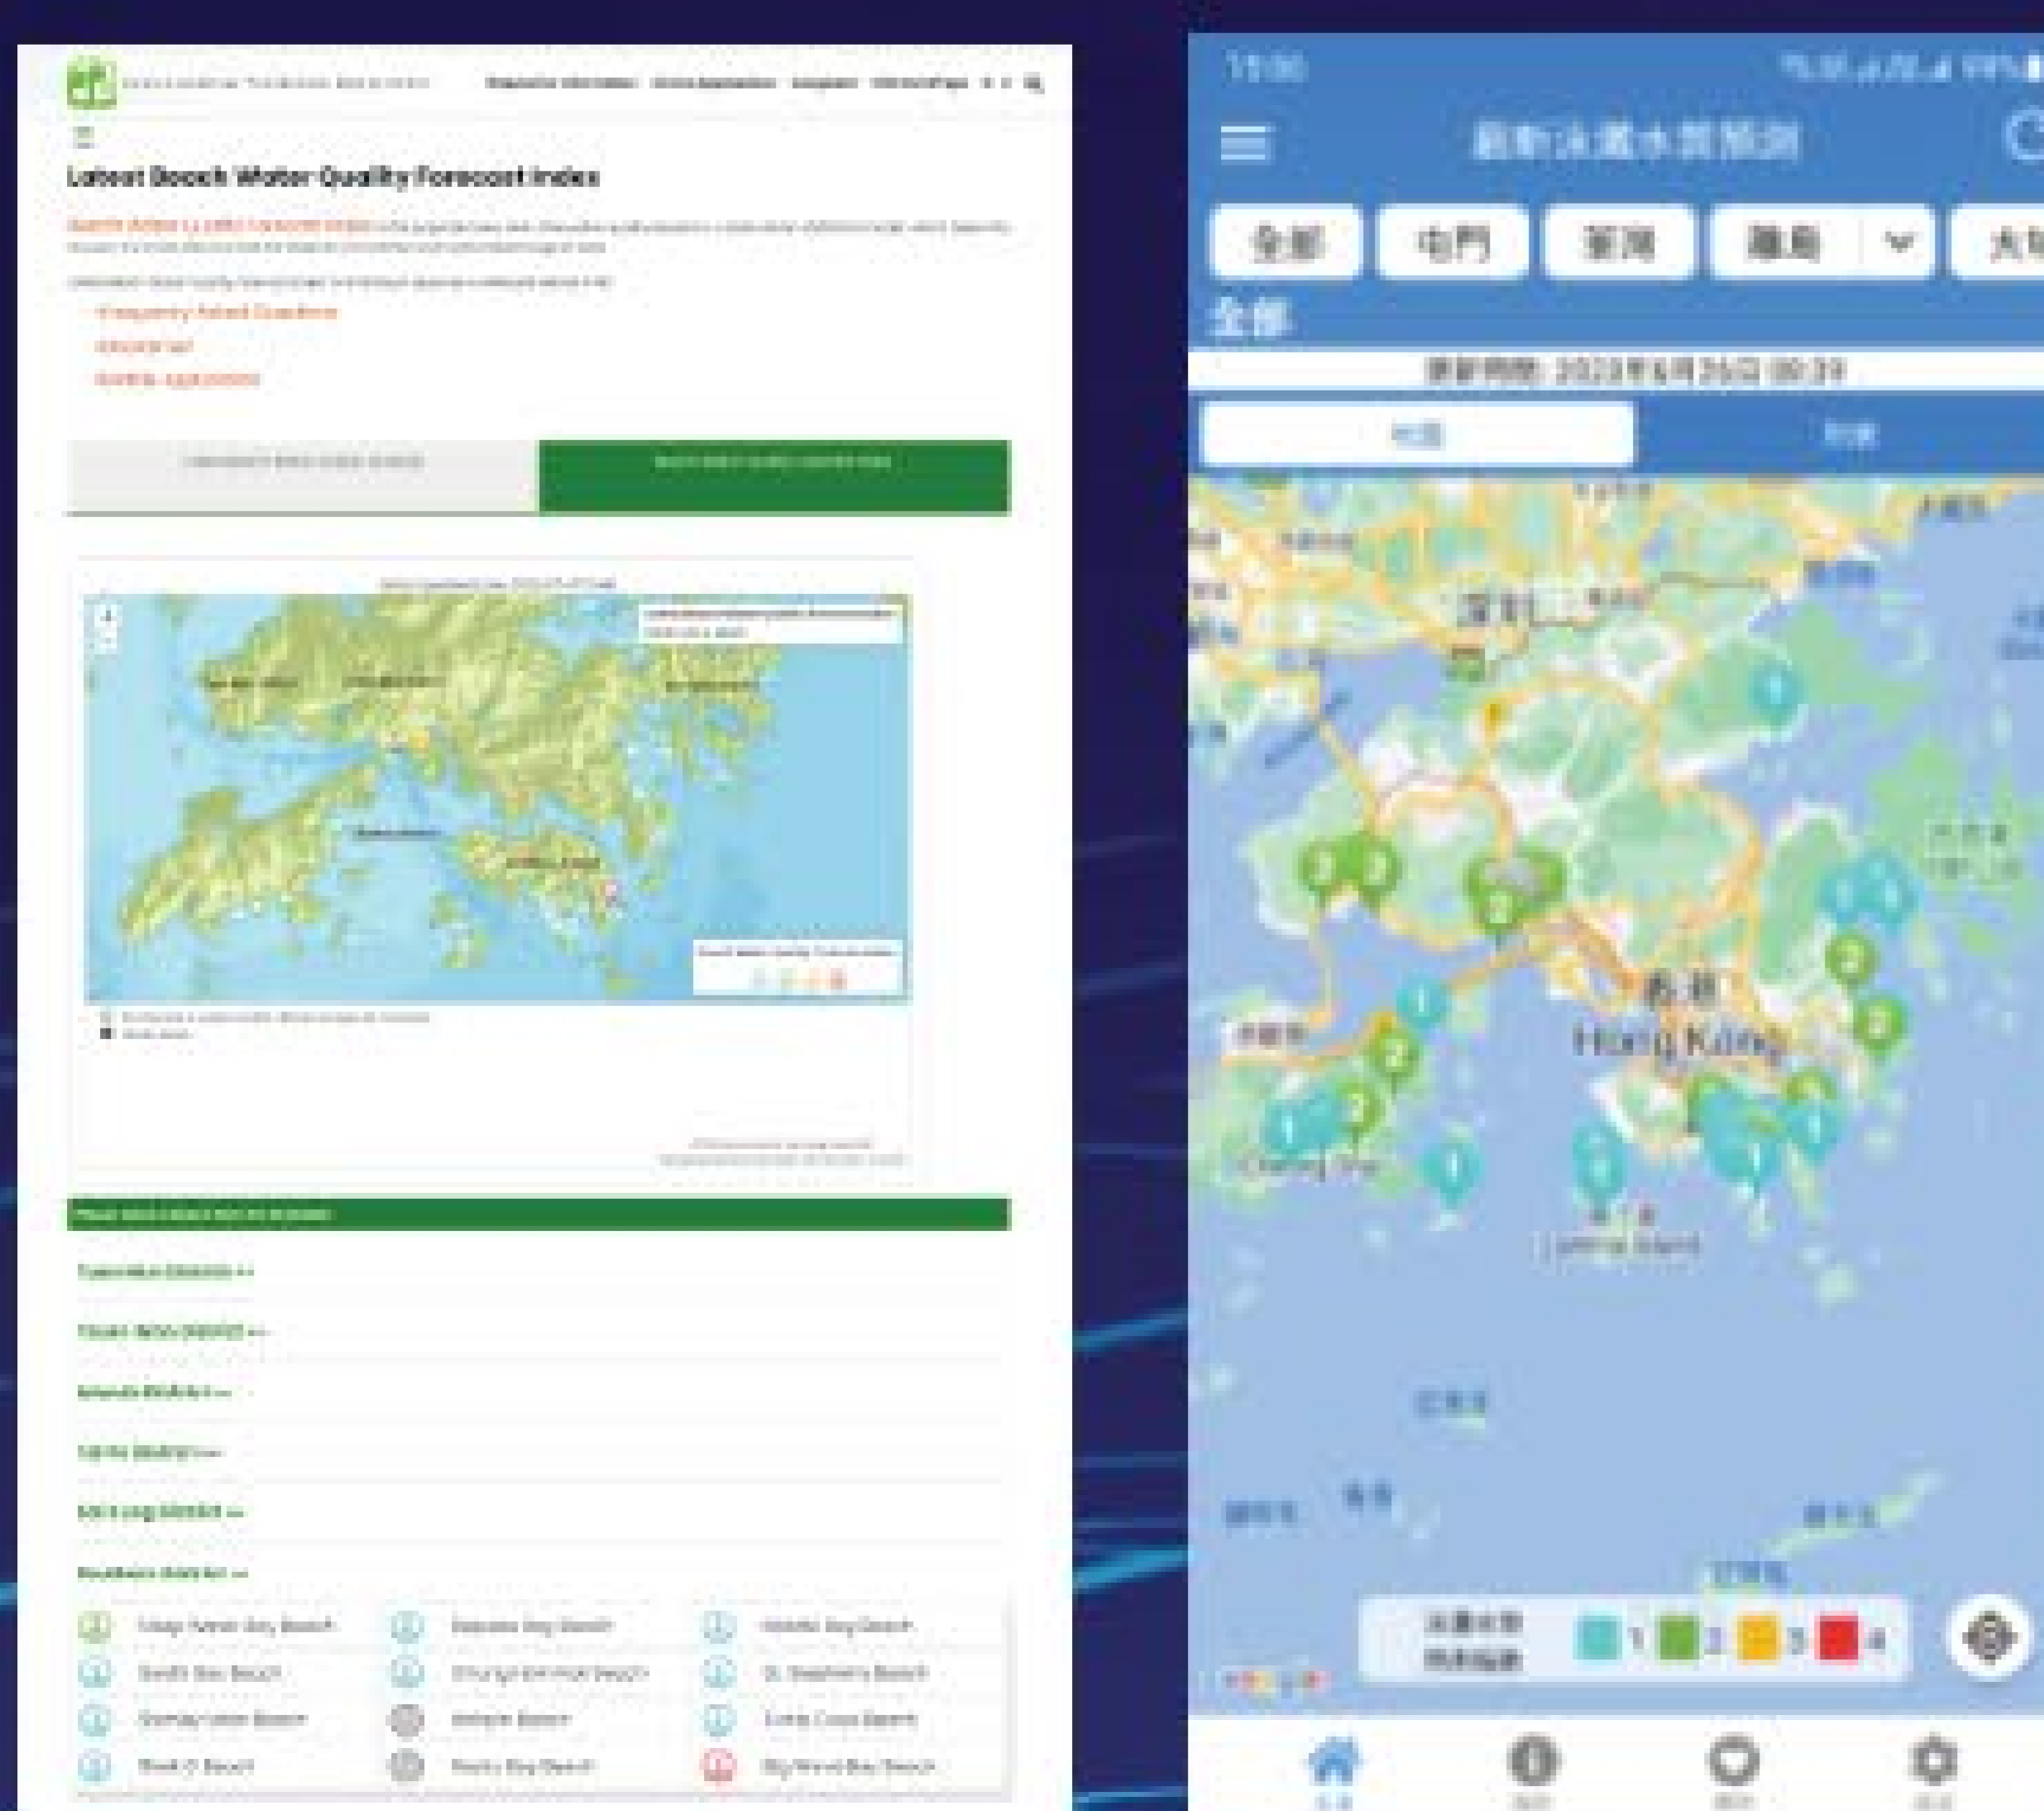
Latest Beach Water Quality Forecast Index

Frequently Asked Questions

Tuen Mun District
Tsuen Wan District
Islands District
Sai Kung District
Southern District

Deep Water Bay Beach
Repulse Bay Beach
Middle Bay Beach
South Bay Beach
Chung Hom Kok Beach
St. Stephen's Beach
Stanley Main Beach
Shek O Beach
Rocky Bay Beach
Big Wave Bay Beach

泳灘水質預測

全部
屯門
荃灣
離島
全部
更新時間: 2023年6月26日 09:39
深圳
香港
Hong Kong
Cheung Chau
Lamma Island
泳灘水質預測級數
1
2
3
4